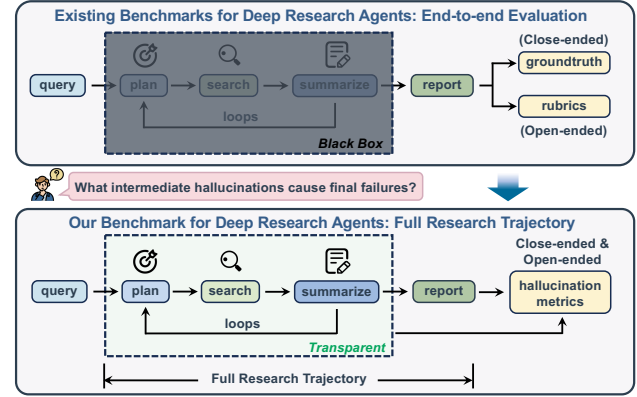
Existing Benchmarks for Deep Research Agents: End-to-end Evaluation

(Close-ended)

query

plan

search

summarize

report

groundtruth

rubrics

loops

Black Box

(Open-ended)

What intermediate hallucinations cause final failures?

Our Benchmark for Deep Research Agents: Full Research Trajectory

Close-ended & Open-ended

query

plan

search

summarize

report

hallucination metrics

loops

Transparent

Full Research Trajectory